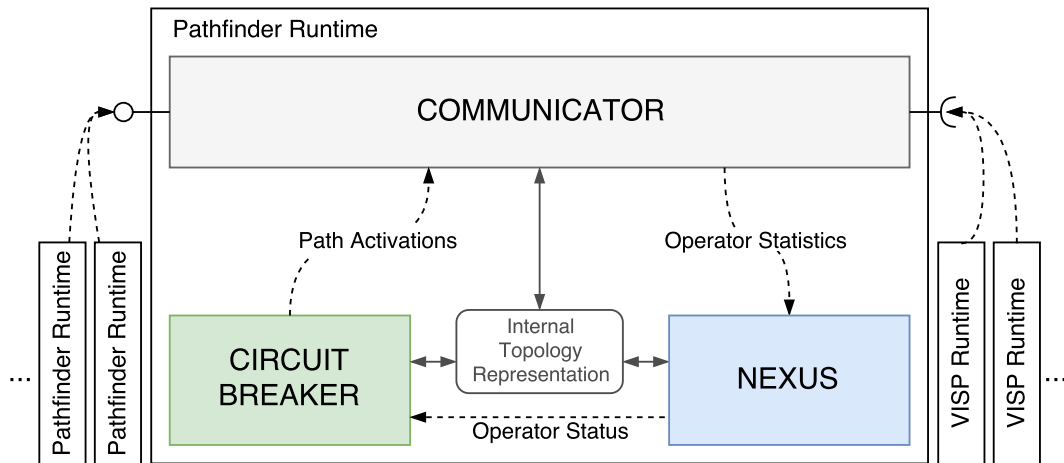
Pathfinder Runtime

COMMUNICATOR

Path Activations

Operator Statistics

CIRCUIT BREAKER

Internal Topology Representation

NEXUS

Operator Status

...

Pathfinder Runtime

Pathfinder Runtime

VISP Runtime

VISP Runtime

...